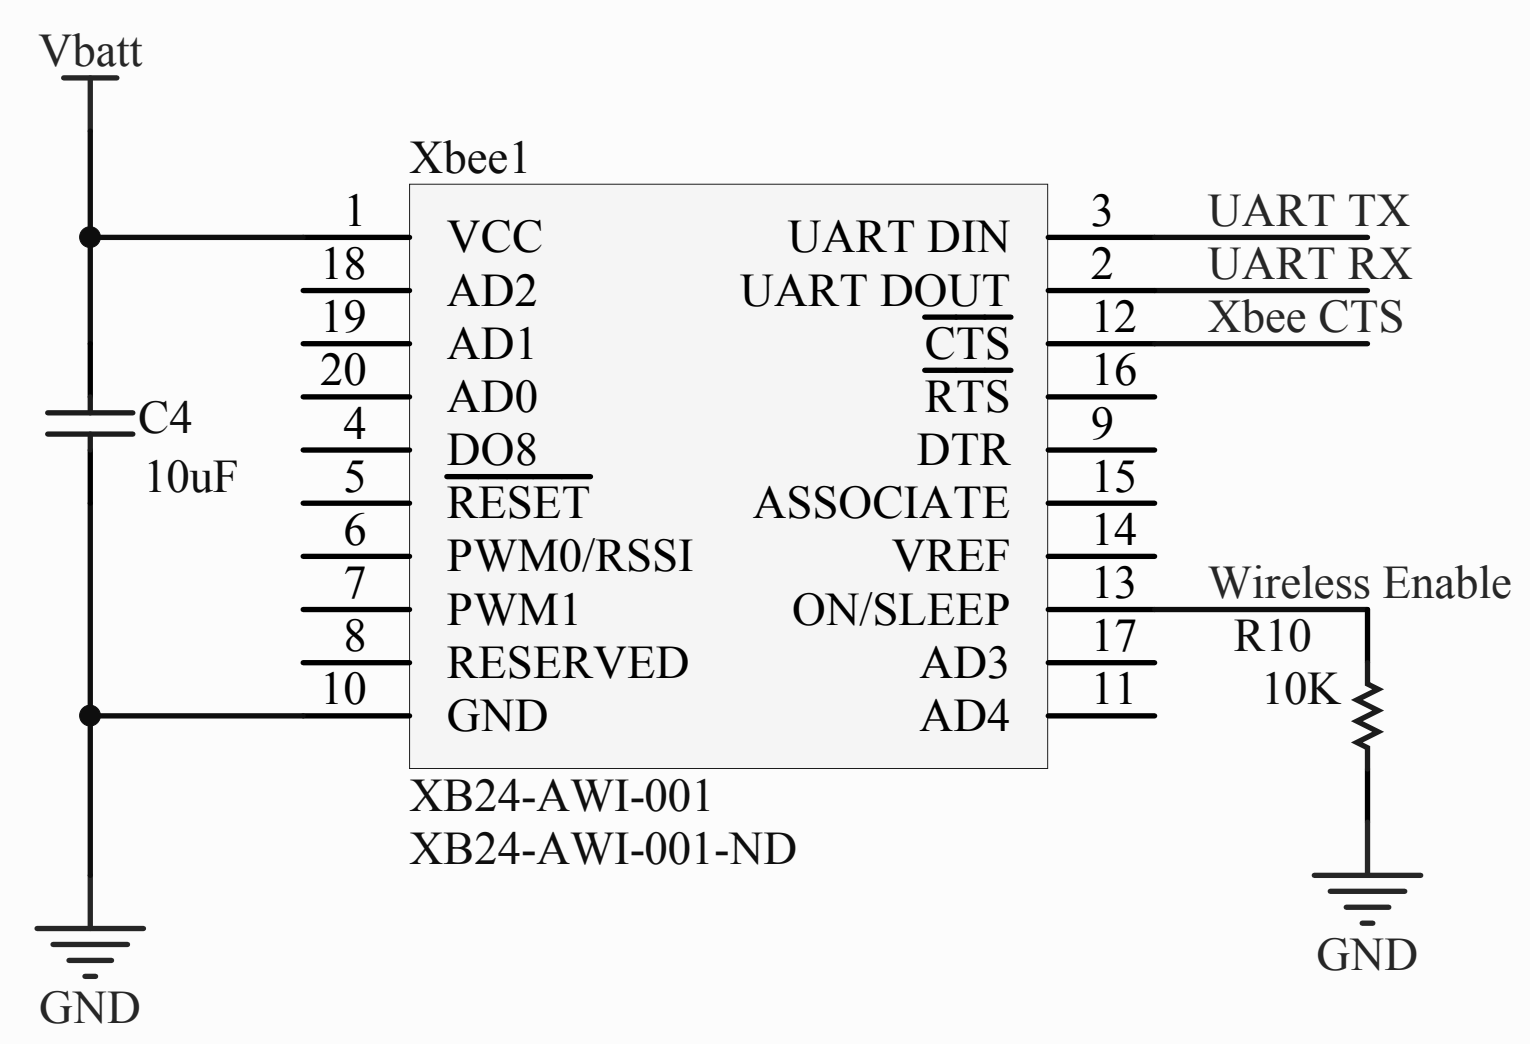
Vbatt

Xbee1

1 VCC
18 AD2
19 AD1
20 AD0
4 DO8
5 $\overline{\text{RESET}}$
6 PWM0/RSSI
7 PWM1
8 RESERVED
10 GND

UART DIN 3 UART TX
UART DOUT 2 UART RX
$\overline{\text{CTS}}$ 12 Xbee CTS
$\overline{\text{RTS}}$ 16
DTR 9
ASSOCIATE 15
VREF 14
ON/SLEEP 13 Wireless Enable
AD3 17
AD4 11

C4
10uF

R10
10K

XB24-AWI-001
XB24-AWI-001-ND

GND

GND